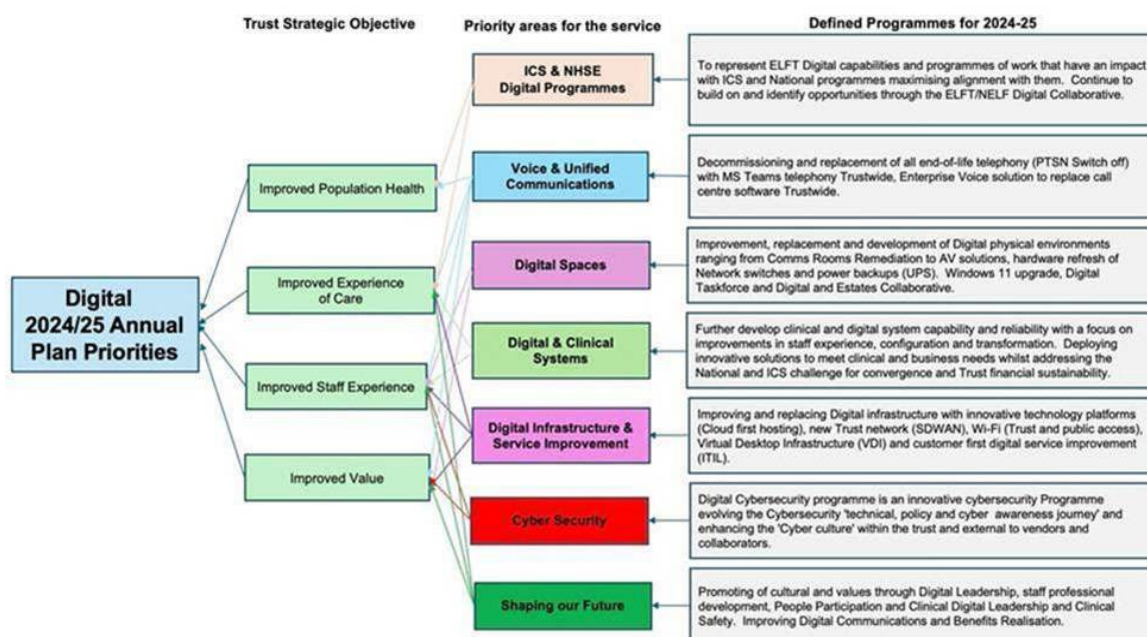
Trust Strategic Objective

Priority areas for the service

Defined Programmes for 2024-25

Digital 2024/25 Annual Plan Priorities

Improved Population Health

Improved Experience of Care

Improved Staff Experience

Improved Value

ICS & NHSE Digital Programmes

To represent ELFT Digital capabilities and programmes of work that have an impact with ICS and National programmes maximising alignment with them. Continue to build on and identify opportunities through the ELFT/NELF Digital Collaborative.

Voice & Unified Communications

Decommissioning and replacement of all end-of-life telephony (PTSN Switch off) with MS Teams telephony Trustwide, Enterprise Voice solution to replace call centre software Trustwide.

Digital Spaces

Improvement, replacement and development of Digital physical environments ranging from Comms Rooms Remediation to AV solutions, hardware refresh of Network switches and power backups (UPS). Windows 11 upgrade, Digital Taskforce and Digital and Estates Collaborative.

Digital & Clinical Systems

Further develop clinical and digital system capability and reliability with a focus on improvements in staff experience, configuration and transformation. Deploying innovative solutions to meet clinical and business needs whilst addressing the National and ICS challenge for convergence and Trust financial sustainability.

Digital Infrastructure & Service Improvement

Improving and replacing Digital infrastructure with innovative technology platforms (Cloud first hosting), new Trust network (SDWAN), Wi-Fi (Trust and public access), Virtual Desktop Infrastructure (VDI) and customer first digital service improvement (ITIL).

Cyber Security

Digital Cybersecurity programme is an innovative cybersecurity Programme evolving the Cybersecurity 'technical, policy and cyber awareness journey' and enhancing the 'Cyber culture' within the trust and external to vendors and collaborators.

Shaping our Future

Promoting of cultural and values through Digital Leadership, staff professional development, People Participation and Clinical Digital Leadership and Clinical Safety. Improving Digital Communications and Benefits Realisation.